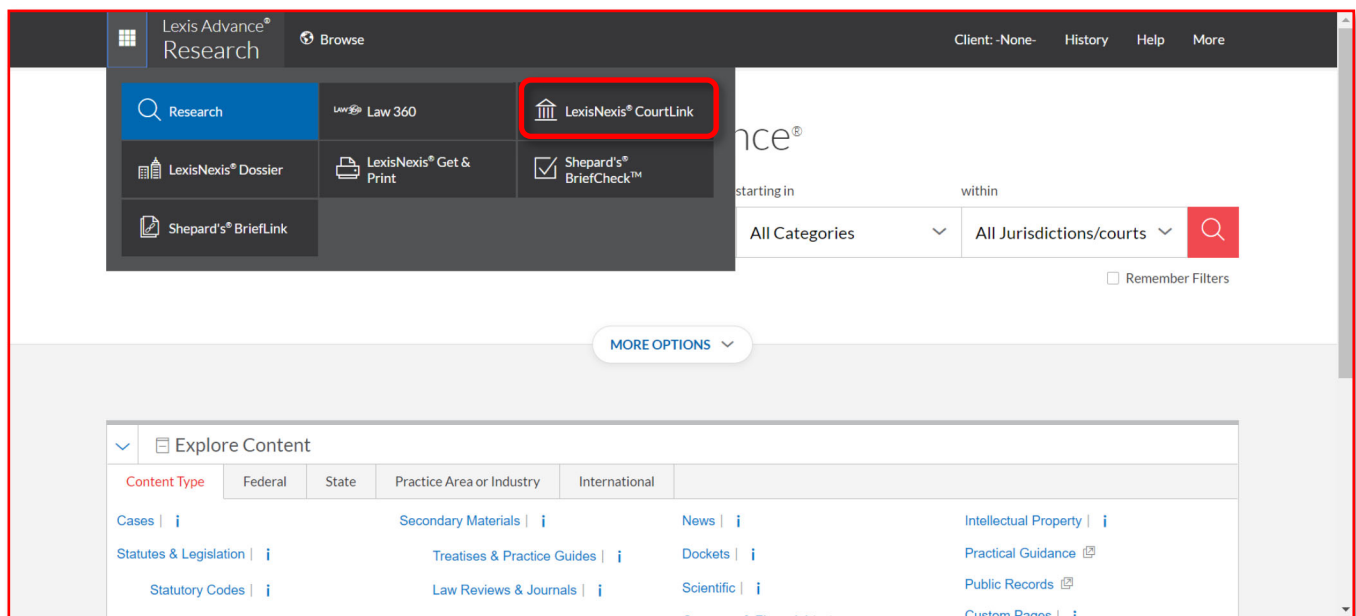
Lexis Advance®
Research

Browse

Client: -None-
History
Help
More

Research
LAW360 Law 360
LexisNexis® CourtLink
LexisNexis® Dossier
LexisNexis® Get & Print
Shepard's® BriefCheck™
Shepard's® BriefLink

nce®

starting in
within
All Categories
All Jurisdictions/courts

Remember Filters

MORE OPTIONS

Explore Content

| Content Type | Federal | State | Practice Area or Industry | International |
|---|---|---|---|---|

Cases | i
Statutes & Legislation | i
Statutory Codes | i

Secondary Materials | i
Treatises & Practice Guides | i
Law Reviews & Journals | i

News | i
Dockets | i
Scientific | i
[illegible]

Intellectual Property | i
Practical Guidance
Public Records
Custom Pages | i